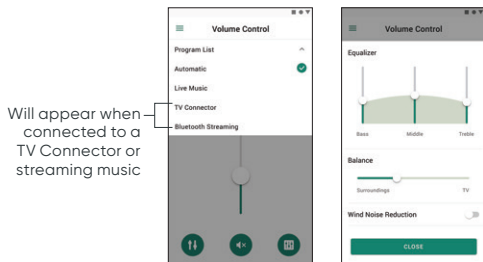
Will appear when connected to a TV Connector or streaming music

Volume Control

Program List

Automatic

Live Music

TV Connector

Bluetooth Streaming

Volume Control

Equalizer

Bass

Middle

Treble

Balance

Surroundings

TV

Wind Noise Reduction

CLOSE